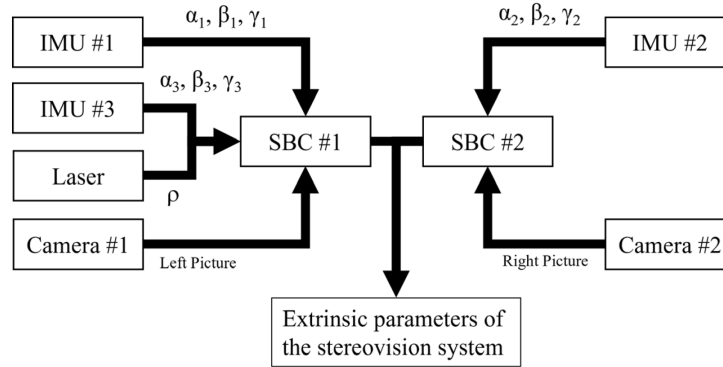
IMU #1

$\alpha_1, \beta_1, \gamma_1$

$\alpha_2, \beta_2, \gamma_2$

IMU #2

IMU #3

$\alpha_3, \beta_3, \gamma_3$

SBC #1

SBC #2

Laser

$\rho$

Camera #1

Left Picture

Right Picture

Camera #2

Extrinsic parameters of the stereovision system